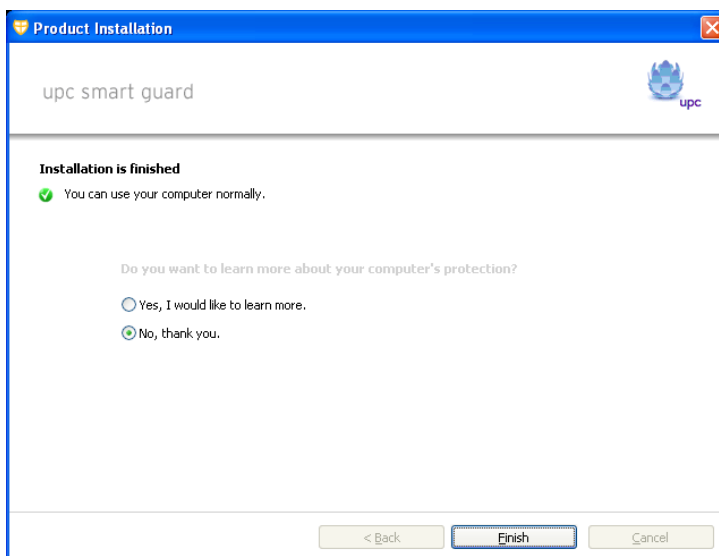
Product Installation

upc smart guard

upc

Installation is finished

You can use your computer normally.

Do you want to learn more about your computer's protection?

Yes, I would like to learn more.

No, thank you.

< Back

Finish

Cancel